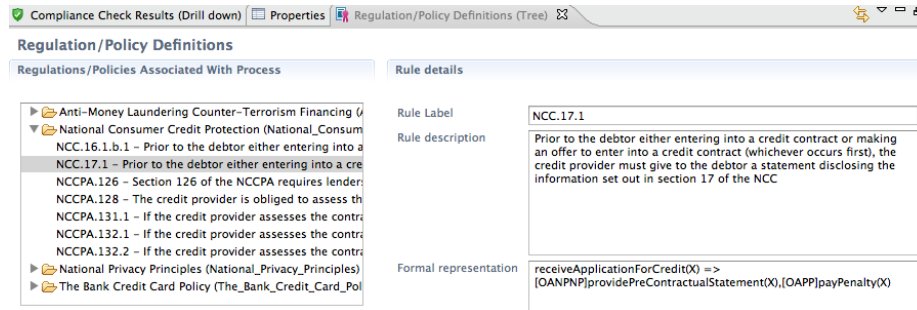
Compliance Check Results (Drill down) | Properties | Regulation/Policy Definitions (Tree)

Regulation/Policy Definitions

Regulations/Policies Associated With Process

Anti-Money Laundering Counter-Terrorism Financing (A
National Consumer Credit Protection (National_Consum
NCC.16.1.b.1 - Prior to the debtor either entering into a
NCC.17.1 - Prior to the debtor either entering into a cre
NCCPA.126 - Section 126 of the NCCPA requires lenders
NCCPA.128 - The credit provider is obliged to assess th
NCCPA.131.1 - If the credit provider assesses the contra
NCCPA.132.1 - If the credit provider assesses the contra
NCCPA.132.2 - If the credit provider assesses the contra
National Privacy Principles (National_Privacy_Principles)
The Bank Credit Card Policy (The_Bank_Credit_Card_Pol

Rule details

Rule Label
NCC.17.1

Rule description
Prior to the debtor either entering into a credit contract or making an offer to enter into a credit contract (whichever occurs first), the credit provider must give to the debtor a statement disclosing the information set out in section 17 of the NCC

Formal representation
receiveApplicationForCredit(X) => [OANPNP]providePreContractualStatement(X),[OAPP]payPenalty(X)